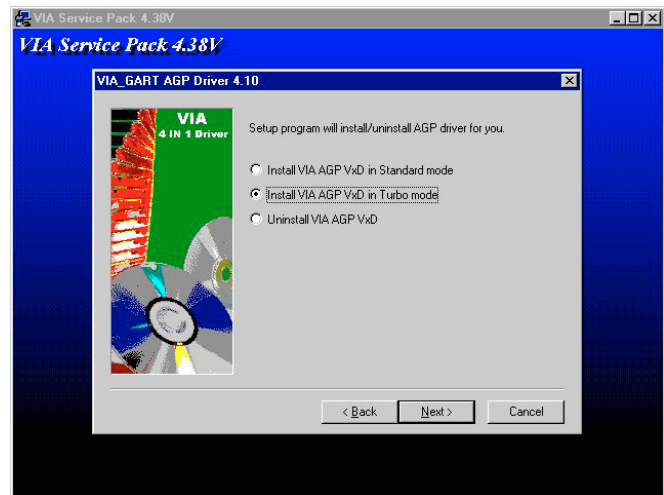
VIA Service Pack 4.38V

VIA Service Pack 4.38V

VIA_GART AGP Driver 4.10

VIA
4 IN 1 Driver

Setup program will install/uninstall AGP driver for you.

Install VIA AGP VxD in Standard mode

Install VIA AGP VxD in Turbo mode

Uninstall VIA AGP VxD

< Back

Next >

Cancel